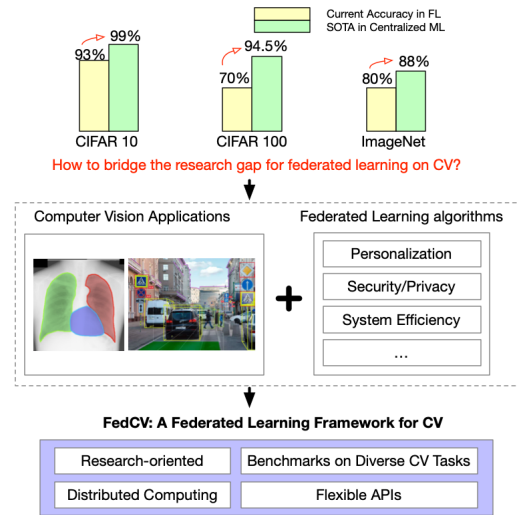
Current Accuracy in FL
SOTA in Centralized ML

93%
99%
CIFAR 10

70%
94.5%
CIFAR 100

80%
88%
ImageNet

How to bridge the research gap for federated learning on CV?

Computer Vision Applications

Federated Learning algorithms

Personalization

Security/Privacy

System Efficiency

...

+

FedCV: A Federated Learning Framework for CV

| Research-oriented | Benchmarks on Diverse CV Tasks |
|---|---|
| Distributed Computing | Flexible APIs |